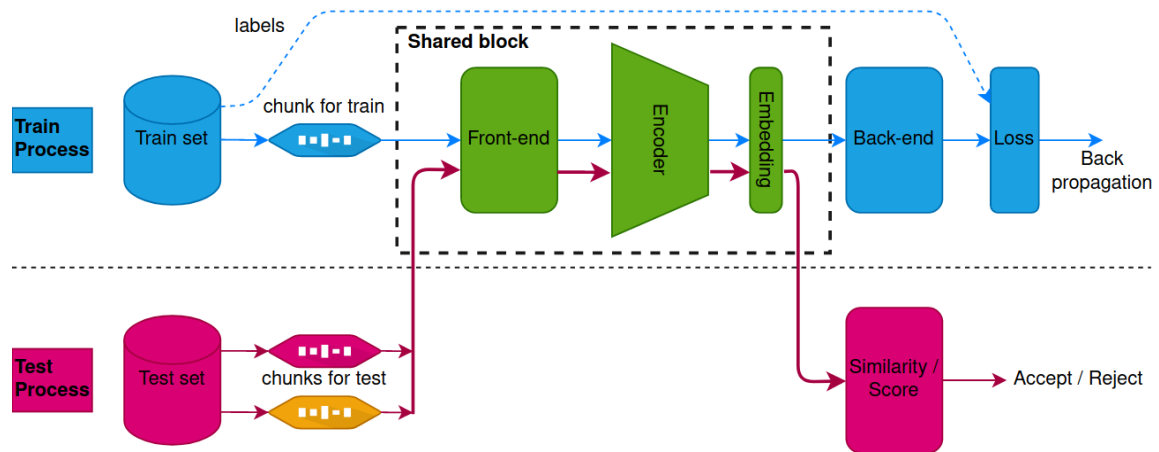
labels

Shared block

Train Process

Train set

chunk for train

Front-end

Encoder

Embedding

Back-end

Loss

Back propagation

Test Process

Test set

chunks for test

Similarity / Score

Accept / Reject